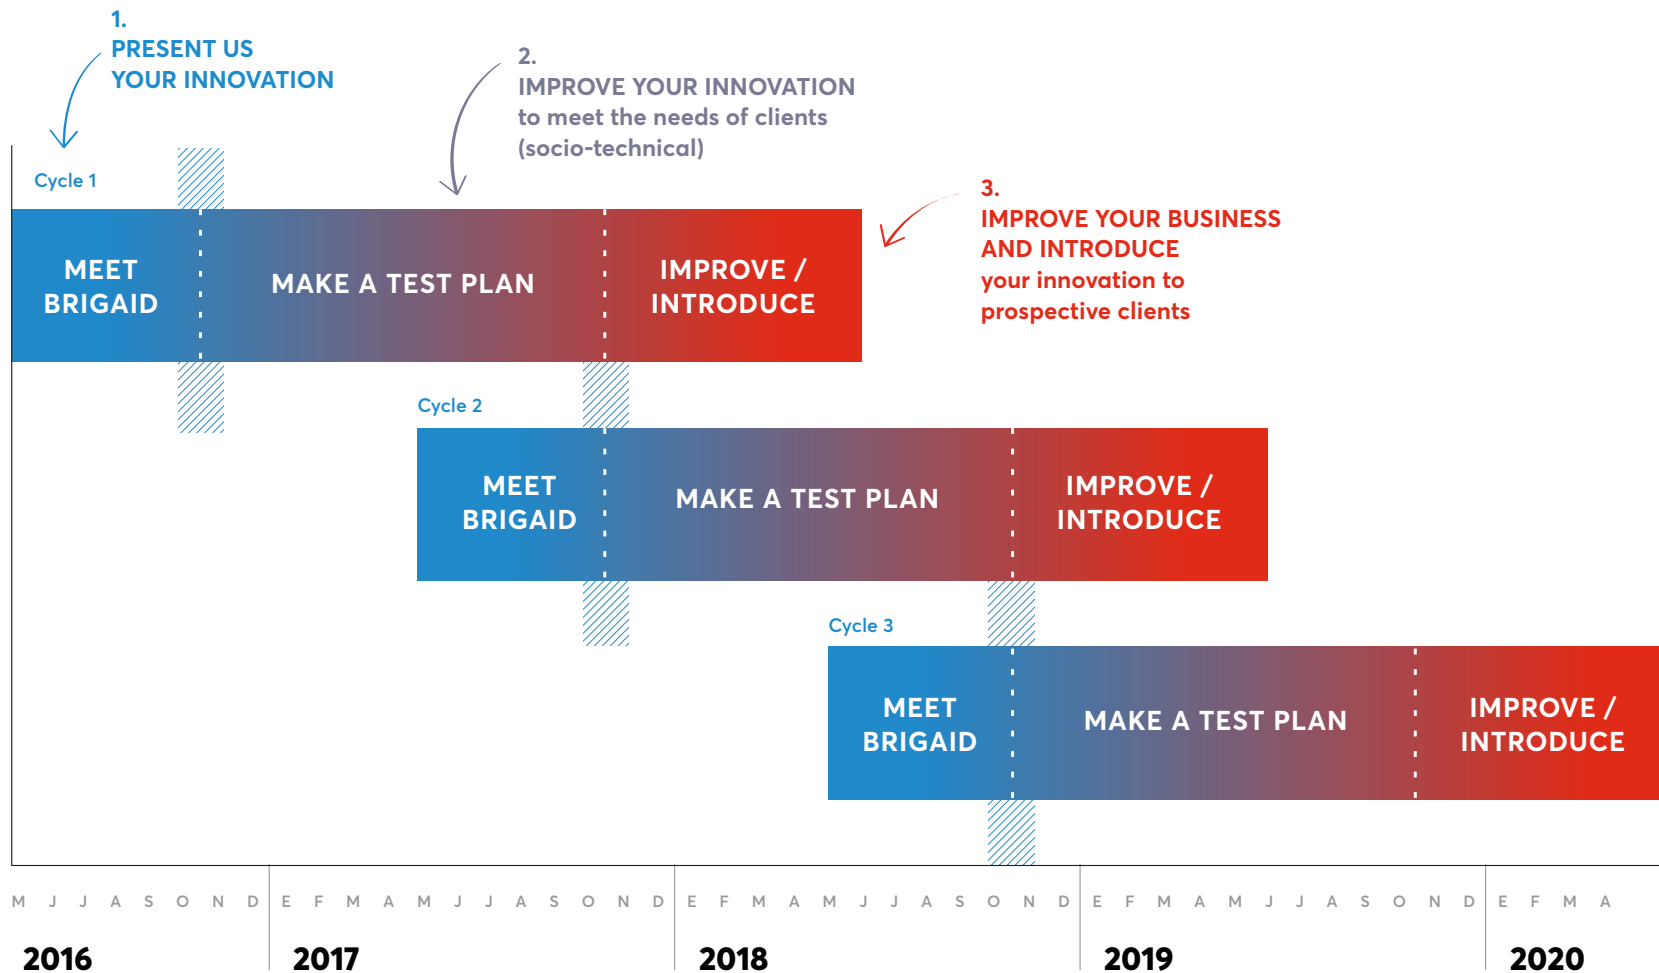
1.
PRESENT US
YOUR INNOVATION

2.
IMPROVE YOUR INNOVATION
to meet the needs of clients
(socio-technical)

3.
IMPROVE YOUR BUSINESS
AND INTRODUCE
your innovation to
prospective clients

Cycle 1

MEET BRIGAID

MAKE A TEST PLAN

IMPROVE / INTRODUCE

Cycle 2

MEET BRIGAID

MAKE A TEST PLAN

IMPROVE / INTRODUCE

Cycle 3

MEET BRIGAID

MAKE A TEST PLAN

IMPROVE / INTRODUCE

M J J A S O N D E F M A M J J A S O N D E F M A M J J A S O N D E F M A M J J A S O N D E F M A

2016 2017 2018 2019 2020